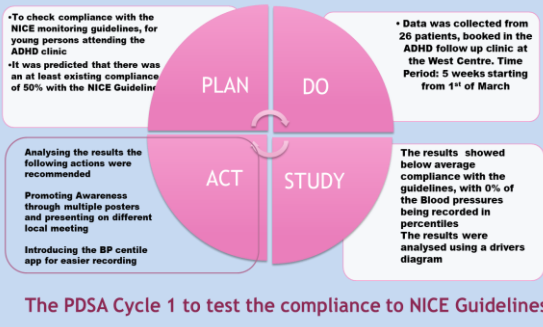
•To check compliance with the NICE monitoring guidelines, for young persons attending the ADHD clinic

•It was predicted that there was an at least existing compliance of 50% with the NICE Guideline

PLAN

DO

• Data was collected from 26 patients, booked in the ADHD follow up clinic at the West Centre. Time Period: 5 weeks starting from 1st of March

Analysing the results the following actions were recommended

Promoting Awareness through multiple posters and presenting on different local meeting

Introducing the BP centile app for easier recording

ACT

STUDY

The results showed below average compliance with the guidelines, with 0% of the Blood pressures being recorded in percentiles

The results were analysed using a drivers diagram

The PDSA Cycle 1 to test the compliance to NICE Guidelines